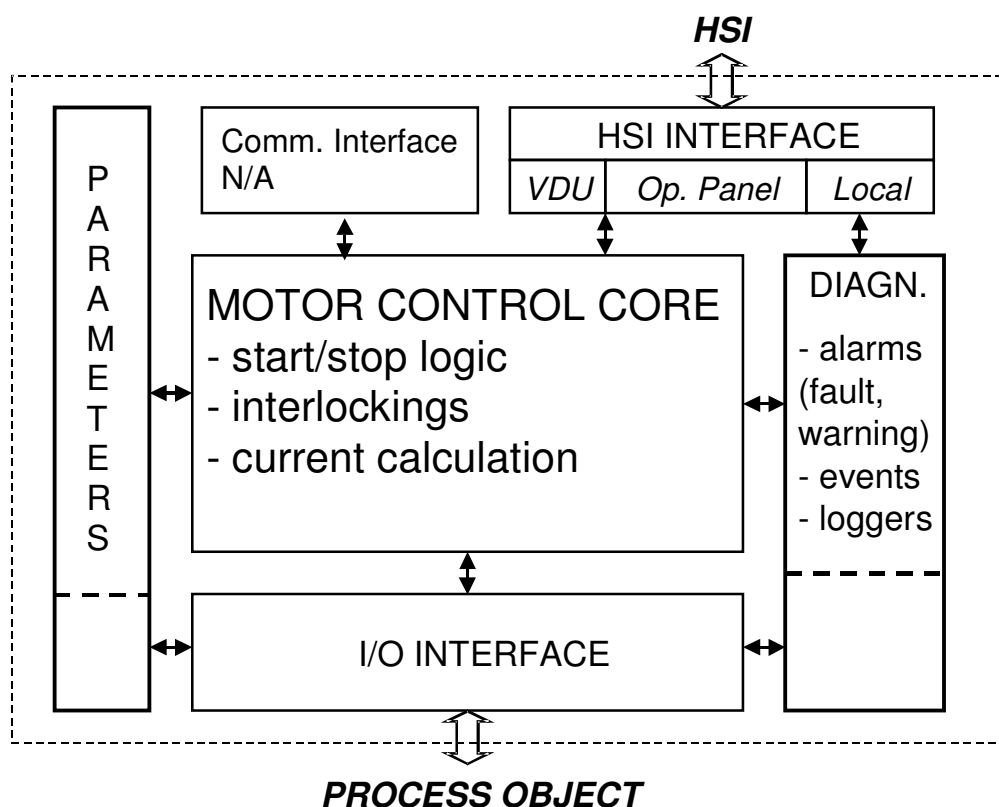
HSI

PARAMETERS

Comm. Interface N/A

HSI INTERFACE

VDU

Op. Panel

Local

MOTOR CONTROL CORE
- start/stop logic
- interlockings
- current calculation

DIAGN.

- alarms (fault, warning)
- events
- loggers

I/O INTERFACE

PROCESS OBJECT